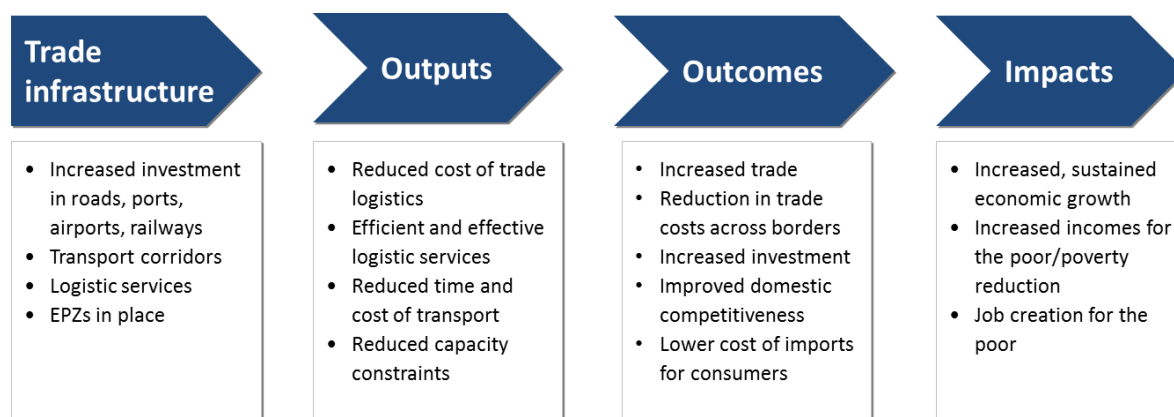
Trade infrastructure

- Increased investment in roads, ports, airports, railways
- Transport corridors
- Logistic services
- EPZs in place

Outputs

- Reduced cost of trade logistics
- Efficient and effective logistic services
- Reduced time and cost of transport
- Reduced capacity constraints

Outcomes

- Increased trade
- Reduction in trade costs across borders
- Increased investment
- Improved domestic competitiveness
- Lower cost of imports for consumers

Impacts

- Increased, sustained economic growth
- Increased incomes for the poor/poverty reduction
- Job creation for the poor